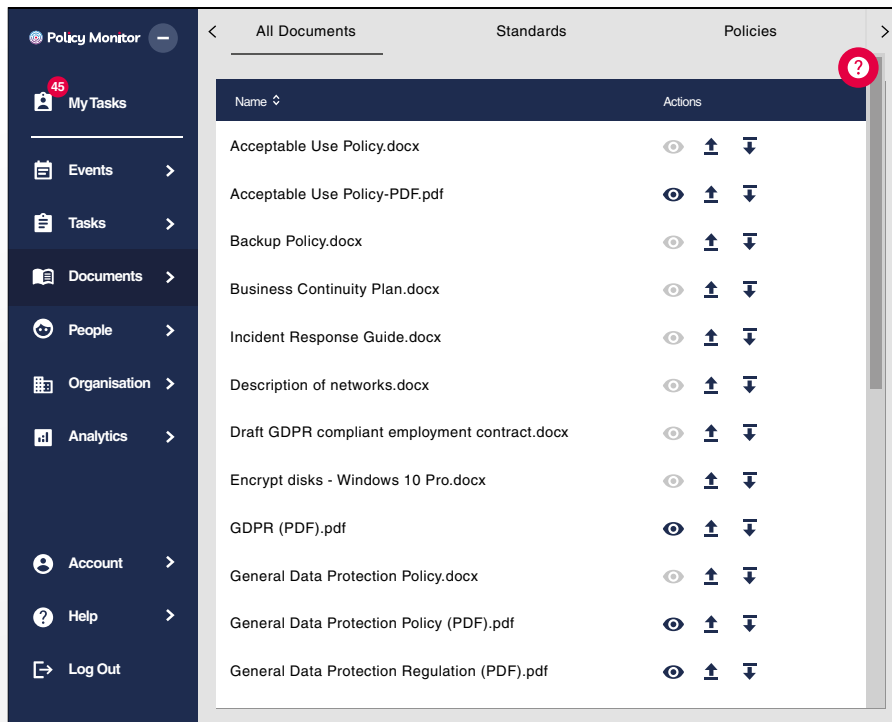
Policy Monitor

45
My Tasks

Events

Tasks

Documents

People

Organisation

Analytics

Account

Help

Log Out

All Documents Standards Policies

| Name | Actions |
|---|---|
| Acceptable Use Policy.docx | |
| Acceptable Use Policy-PDF.pdf | |
| Backup Policy.docx | |
| Business Continuity Plan.docx | |
| Incident Response Guide.docx | |
| Description of networks.docx | |
| Draft GDPR compliant employment contract.docx | |
| Encrypt disks - Windows 10 Pro.docx | |
| GDPR (PDF).pdf | |
| General Data Protection Policy.docx | |
| General Data Protection Policy (PDF).pdf | |
| General Data Protection Regulation (PDF).pdf | |